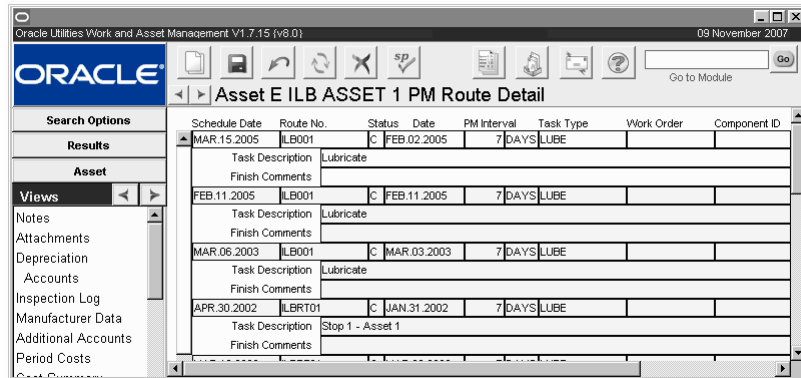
Oracle Utilities Work and Asset Management V1.7.15 {v8.0}

09 November 2007

ORACLE

Go to Module

Go

Asset E ILB ASSET 1 PM Route Detail

Search Options

Results

Asset

Views

Notes
Attachments
Depreciation
Accounts
Inspection Log
Manufacturer Data
Additional Accounts
Period Costs

| Schedule Date | Route No. | Status | Date | PM Interval | Task Type | Work Order | Component ID |
|---|---|---|---|---|---|---|---|
| MAR.15.2005 | ILB001 | C | FEB.02.2005 | 7 DAYS | LUBE | | |

Task Description Lubricate
Finish Comments

| FEB.11.2005 | ILB001 | C | FEB.11.2005 | 7 DAYS | LUBE | | |
|---|---|---|---|---|---|---|---|

Task Description Lubricate
Finish Comments

| MAR.06.2003 | ILB001 | C | MAR.03.2003 | 7 DAYS | LUBE | | |
|---|---|---|---|---|---|---|---|

Task Description Lubricate
Finish Comments

| APR.30.2002 | ILBRT01 | C | JAN.31.2002 | 7 DAYS | LUBE | | |
|---|---|---|---|---|---|---|---|

Task Description Stop 1 - Asset 1
Finish Comments